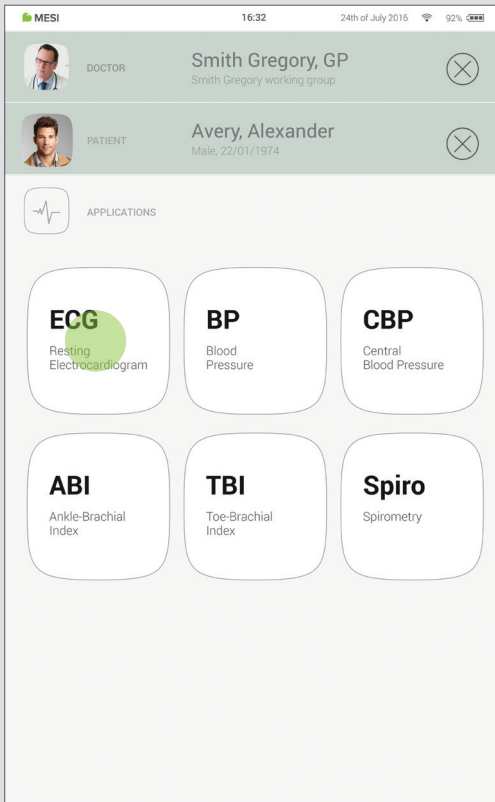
MESI 16:32 24th of July 2016 92%

DOCTOR
Smith Gregory, GP
Smith Gregory working group

PATIENT
Avery, Alexander
Male, 22/01/1974

APPLICATIONS

ECG
Resting Electrocardiogram

BP
Blood Pressure

CBP
Central Blood Pressure

ABI
Ankle-Brachial Index

TBI
Toe-Brachial Index

Spiro
Spirometry